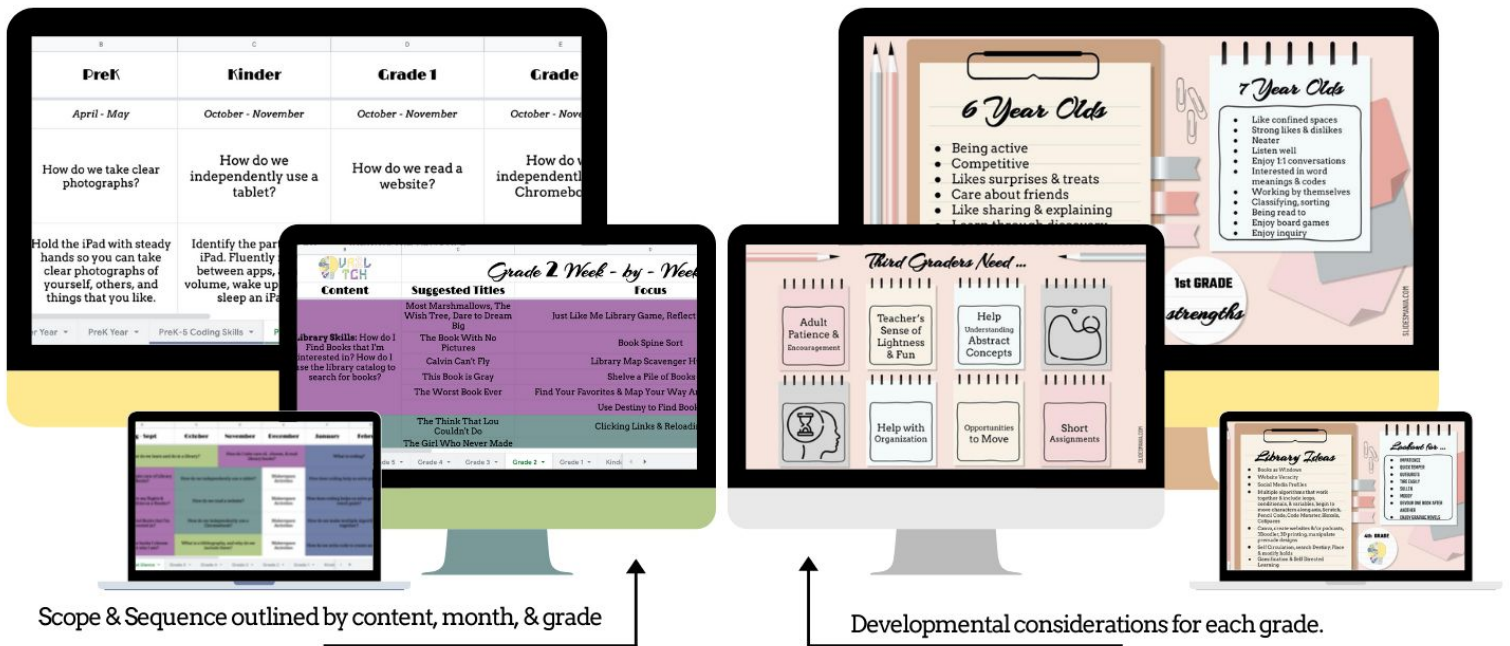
| B | C | D | E |
|---|---|---|---|
| PreK | Kinder | Grade 1 | Grade |
| April - May | October - November | October - November | October - Nove |
| How do we take clear photographs? | How do we independently use a tablet? | How do we read a website? | How do v independentl Chromebo |
| Hold the iPad with steady hands so you can take clear photographs of yourself, others, and things that you like. | Identify the part iPad. Fluently between apps, volume, wake up sleep an iPa | | |

r Year ▾ PreK Year ▾ PreK-5 Coding Skills ▾

Grade 2 Week - by - Week

| Content | Suggested Titles | Focus |
|---|---|---|
| Library Skills: How do I Find Books that I'm interested in? How do I use the library catalog to search for books? | Most Marshmallows, The Wish Tree, Dare to Dream Big | Just Like Me Library Game, Reflect |
| | The Book With No Pictures | Book Spine Sort |
| | Calvin Can't Fly | Library Map Scavenger H |
| | This Book is Gray | Shelve a Pile of Books |
| | The Worst Book Ever | Find Your Favorites & Map Your Way A |
| | | Use Destiny to Find Book |
| | The Think That Lou Couldn't Do | Clicking Links & Reloadi |
| | The Girl Who Never Made | |

Grade 5 ▾ Grade 4 ▾ Grade 3 ▾ Grade 2 ▾ Grade 1 ▾ Kind

Sept October November December January Febr

6 Year Olds
- Being active
- Competitive
- Likes surprises & treats
- Care about friends
- Like sharing & explaining

7 Year Olds
- Like confined spaces
- Strong likes & dislikes
- Neater
- Listen well
- Enjoy 1:1 conversations
- Interested in word meanings & codes
- Working by themselves
- Classifying, sorting
- Being read to
- Enjoy board games
- Enjoy inquiry

1st GRADE strengths

SLIDESMANIA.COM

Third Graders Need ...

Adult Patience & Encouragement

Teacher's Sense of Lightness & Fun

Help Understanding Abstract Concepts

Help with Organization

Opportunities to Move

Short Assignments

SLIDESMANIA.COM

Library Ideas

Lookout for ...

4th GRADE

Scope & Sequence outlined by content, month, & grade

Developmental considerations for each grade.